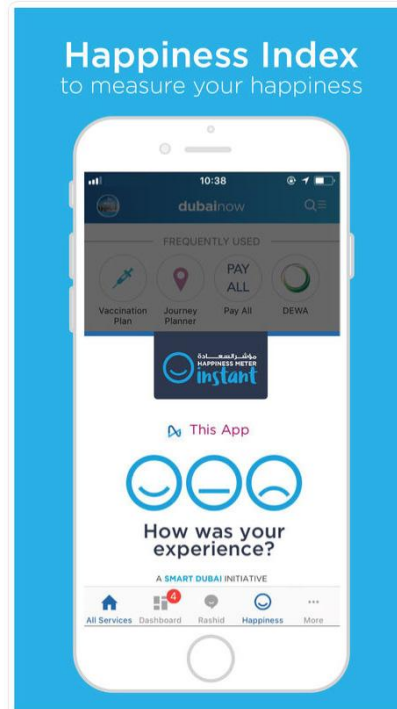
Happiness Index
to measure your happiness

10:38

dubainow

FREQUENTLY USED

Vaccination Plan

Journey Planner

PAY ALL

Pay All

DEWA

مؤشر السعادة
HAPPINESS METER
instant

This App

How was your experience?

A SMART DUBAI INITIATIVE

All Services

4

Dashboard

Rashid

Happiness

More